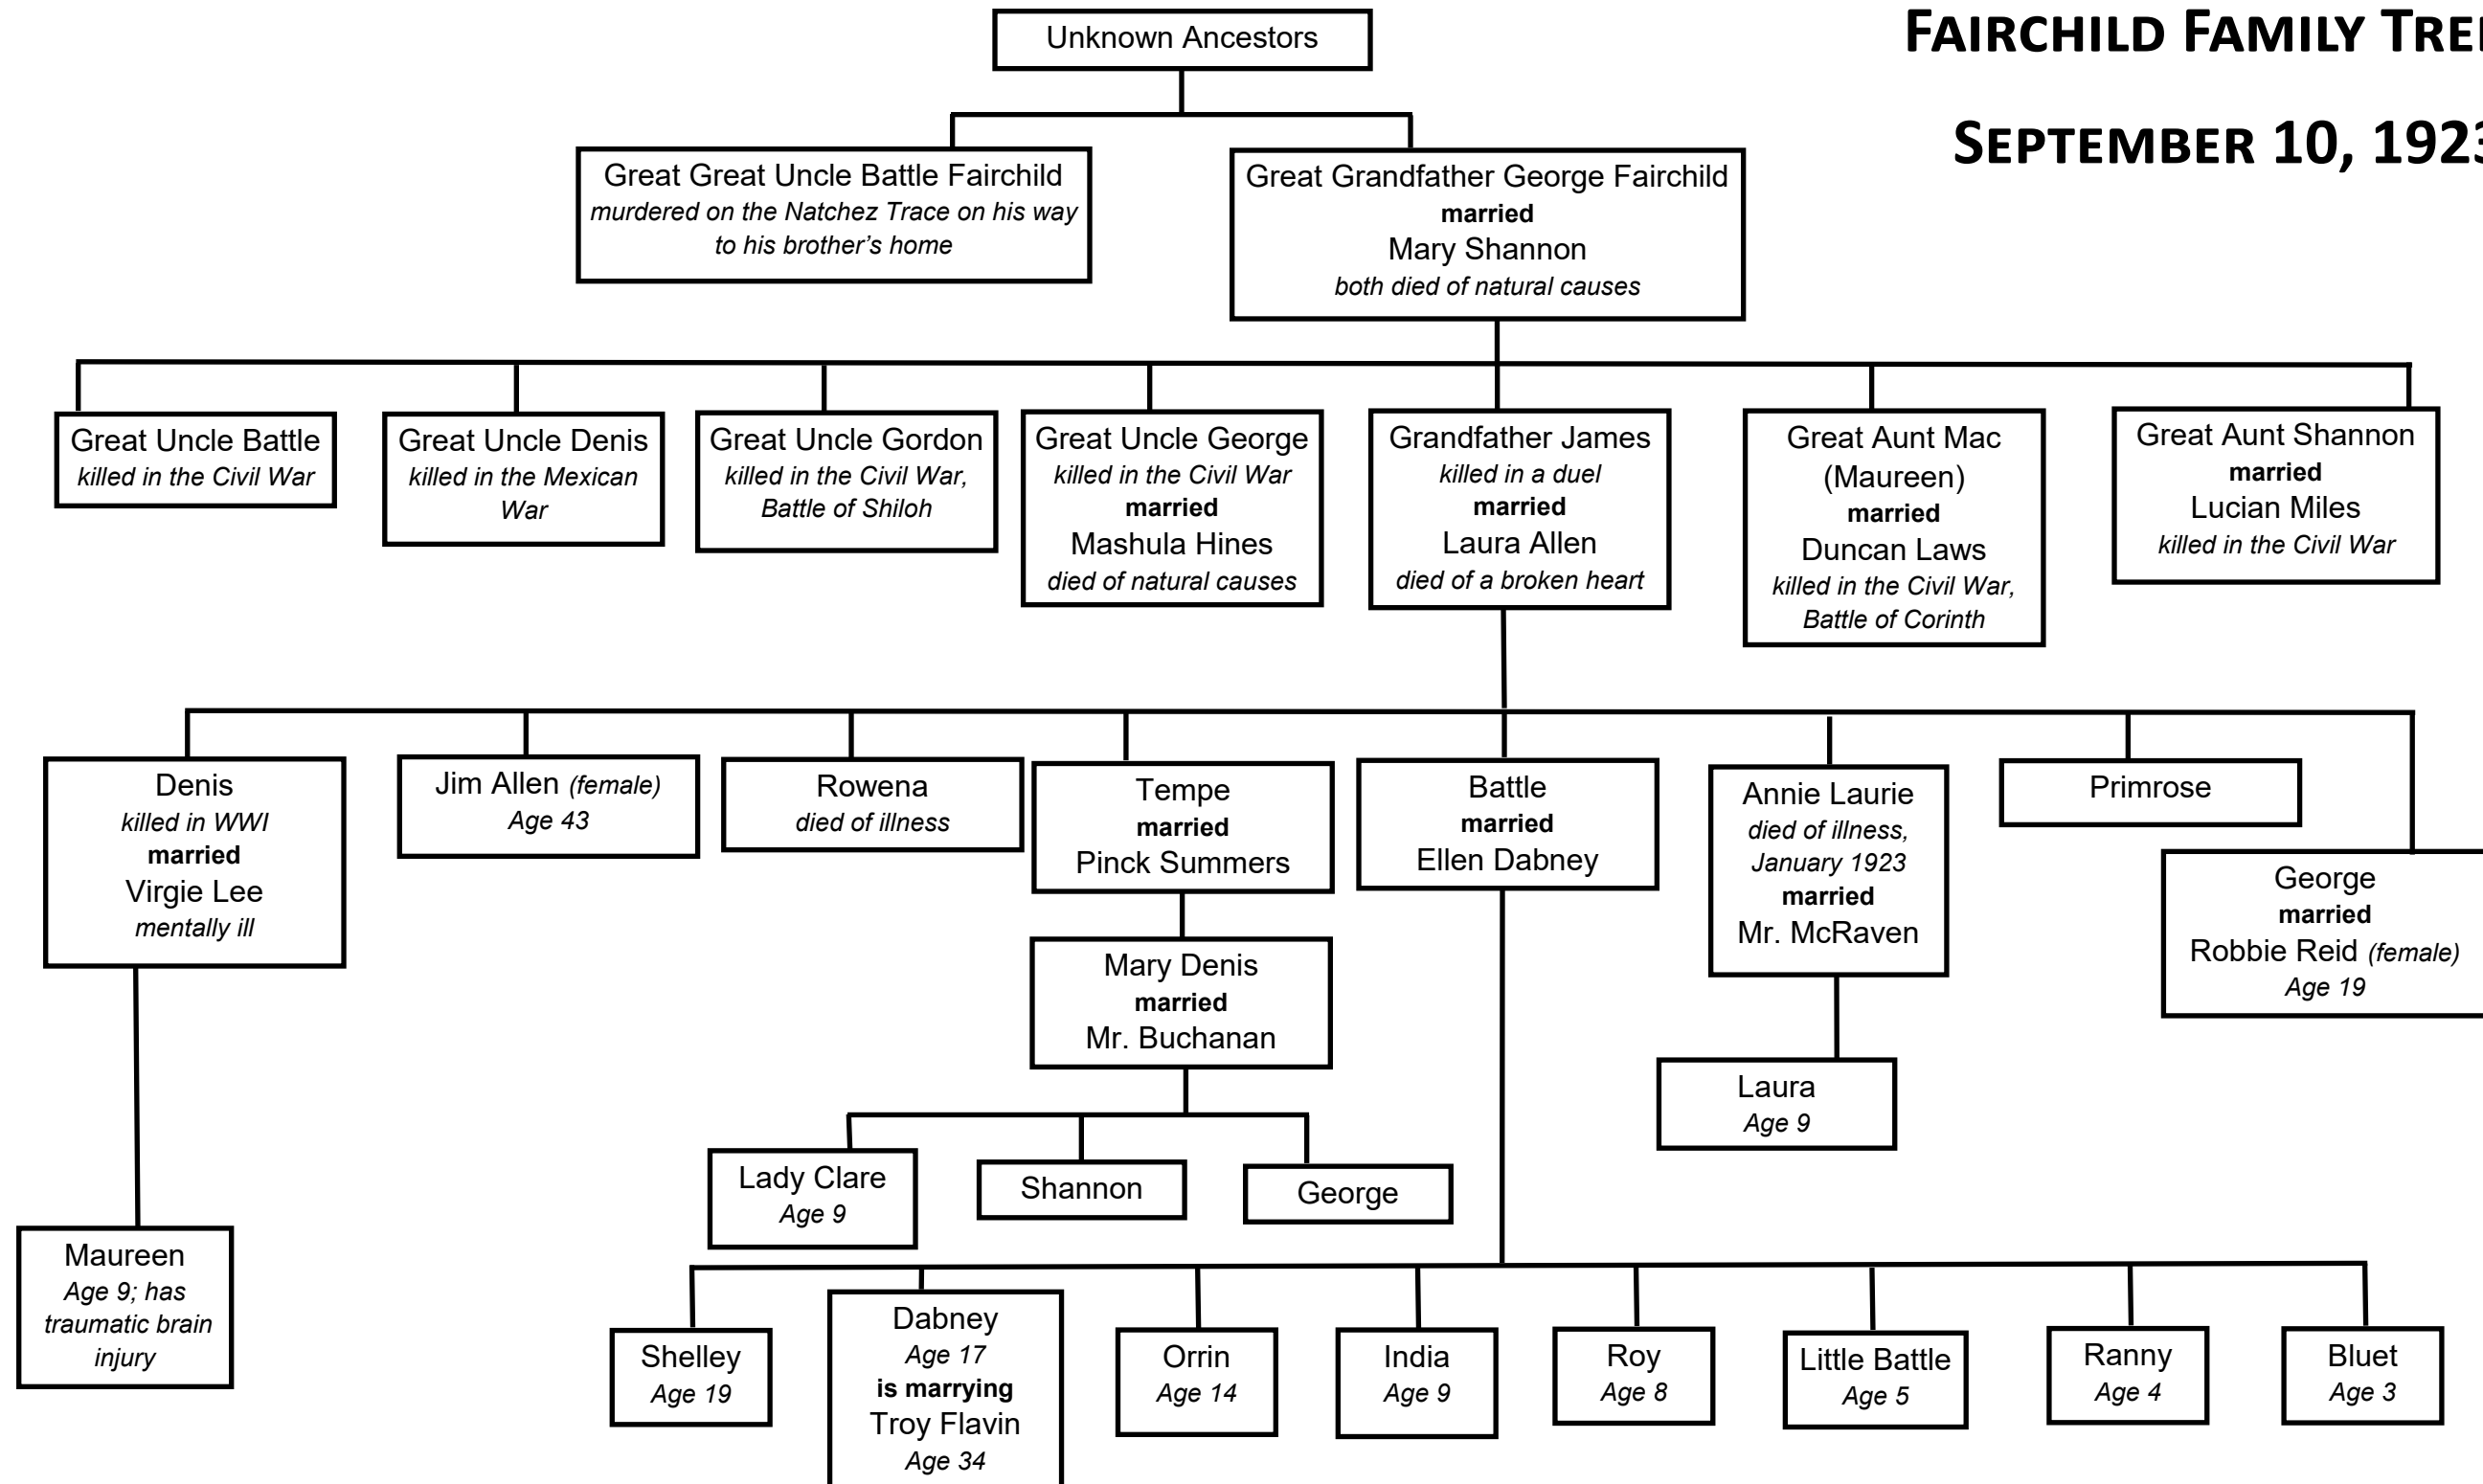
FAIRCHILD FAMILY TRE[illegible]

SEPTEMBER 10, 192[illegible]

Unknown Ancestors

Great Great Uncle Battle Fairchild
murdered on the Natchez Trace on his way to his brother's home

Great Grandfather George Fairchild
married
Mary Shannon
both died of natural causes

Great Uncle Battle
killed in the Civil War

Great Uncle Denis
killed in the Mexican War

Great Uncle Gordon
killed in the Civil War, Battle of Shiloh

Great Uncle George
killed in the Civil War
married
Mashula Hines
died of natural causes

Grandfather James
killed in a duel
married
Laura Allen
died of a broken heart

Great Aunt Mac (Maureen)
married
Duncan Laws
killed in the Civil War, Battle of Corinth

Great Aunt Shannon
married
Lucian Miles
killed in the Civil War

Denis
killed in WWI
married
Virgie Lee
mentally ill

Jim Allen (female)
Age 43

Rowena
died of illness

Tempe
married
Pinck Summers

Battle
married
Ellen Dabney

Annie Laurie
died of illness, January 1923
married
Mr. McRaven

Primrose

George
married
Robbie Reid (female)
Age 19

Mary Denis
married
Mr. Buchanan

Laura
Age 9

Lady Clare
Age 9

Shannon

George

Maureen
Age 9; has traumatic brain injury

Shelley
Age 19

Dabney
Age 17
is marrying
Troy Flavin
Age 34

Orrin
Age 14

India
Age 9

Roy
Age 8

Little Battle
Age 5

Ranny
Age 4

Bluet
Age 3